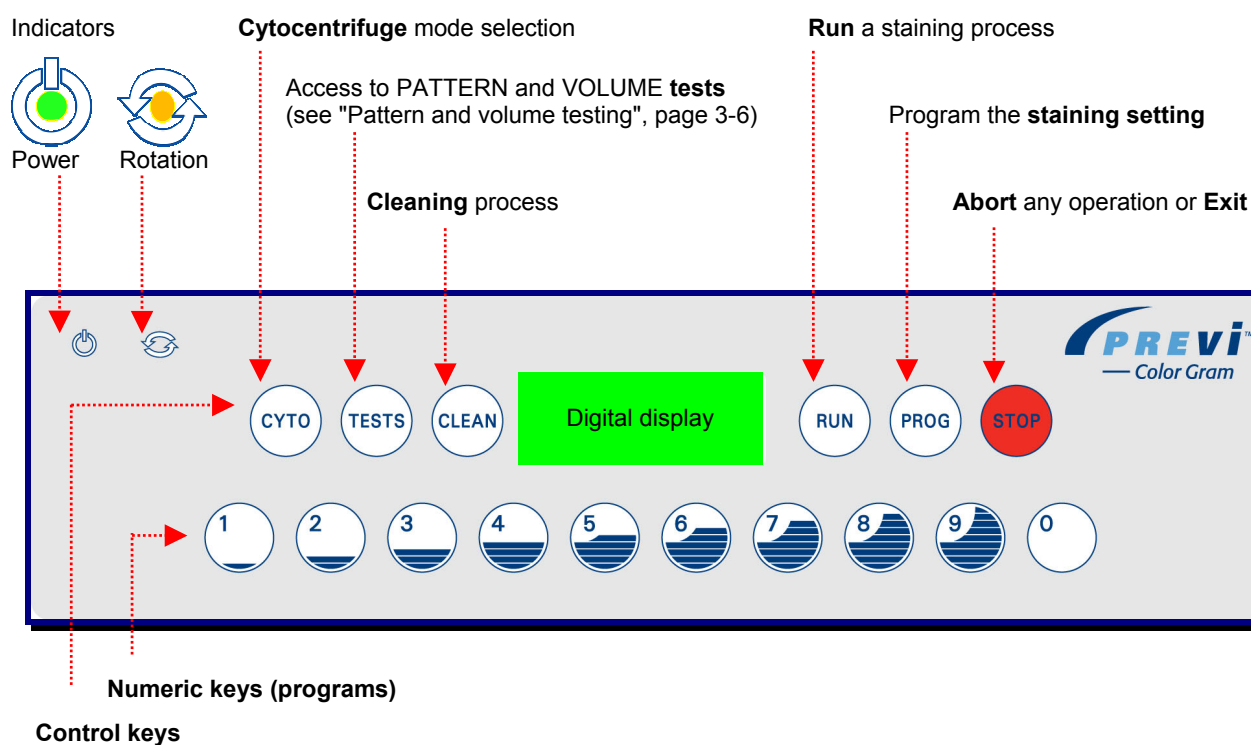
Indicators

Power

Rotation

Cytocentrifuge mode selection

Access to PATTERN and VOLUME tests (see "Pattern and volume testing", page 3-6)

Cleaning process

Run a staining process

Program the staining setting

Abort any operation or Exit

PREVI™ — Color Gram

CYTO

TESTS

CLEAN

Digital display

RUN

PROG

STOP

1

2

3

4

5

6

7

8

9

0

Numeric keys (programs)

Control keys